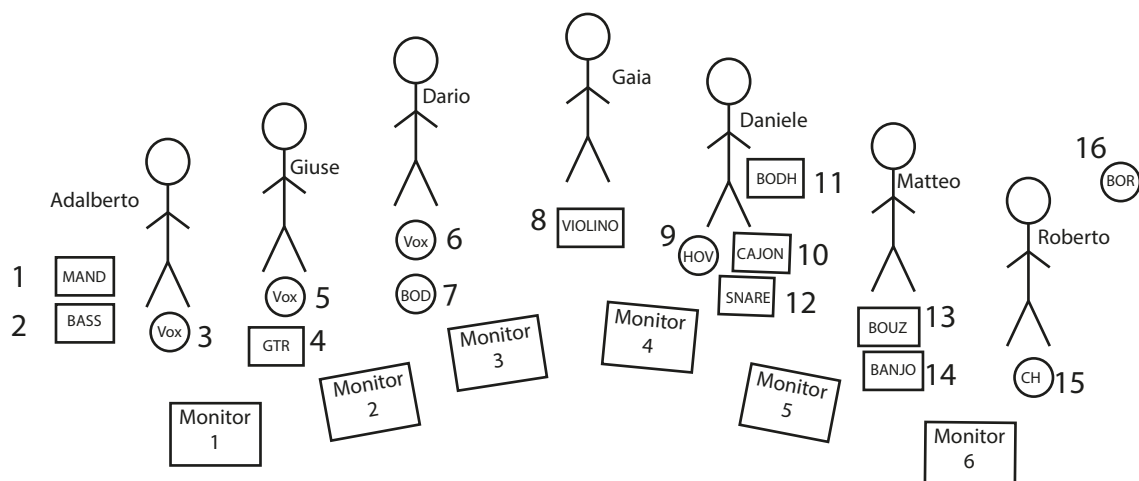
Adalberto

1 MAND

2 BASS

Vox 3

Giuse

Vox 5

GTR 4

Dario

Vox 6

BOD 7

Gaia

8 VIOLINO

Daniele

BODH 11

9 HOV

CAJON 10

SNARE 12

Matteo

BOUZ 13

BANJO 14

Roberto

16 BOR

CH 15

Monitor 1

Monitor 2

Monitor 3

Monitor 4

Monitor 5

Monitor 6